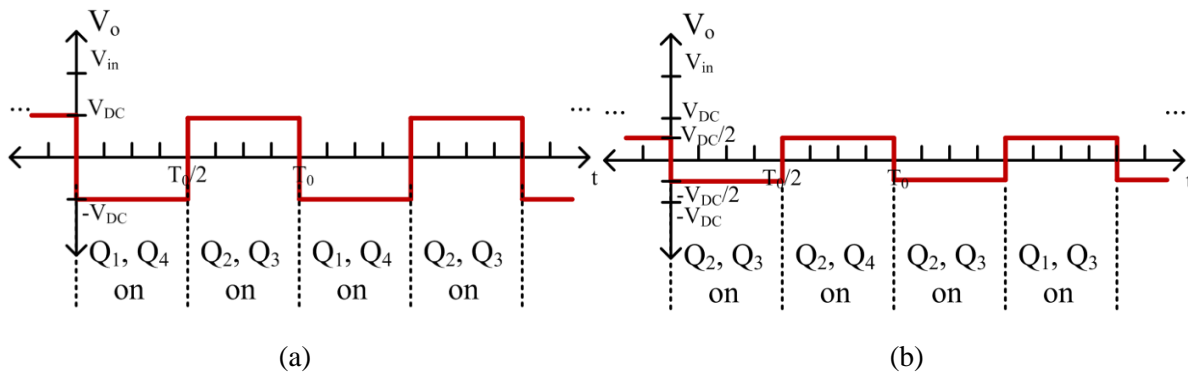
$V_o$
$V_{in}$
... $V_{DC}$ ...
$T_0/2$
$T_0$
t
$-V_{DC}$

$Q_1$, $Q_4$ on
$Q_2$, $Q_3$ on
$Q_1$, $Q_4$ on
$Q_2$, $Q_3$ on

(a)

$V_o$
$V_{in}$
... $V_{DC}$ ...
$V_{DC}/2$
$T_0/2$
$T_0$
t
$-V_{DC}/2$
$-V_{DC}$

$Q_2$, $Q_3$ on
$Q_2$, $Q_4$ on
$Q_2$, $Q_3$ on
$Q_1$, $Q_3$ on

(b)